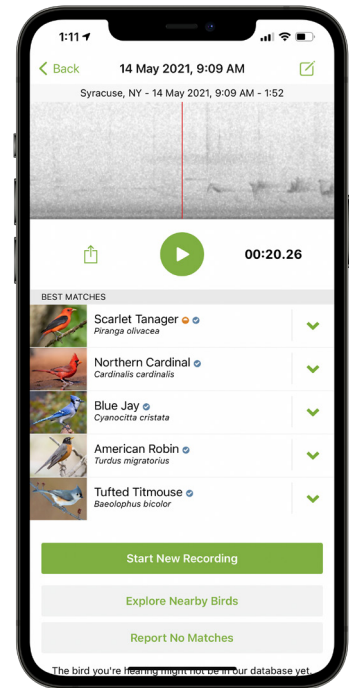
1:11

Back

14 May 2021, 9:09 AM

Syracuse, NY - 14 May 2021, 9:09 AM - 1:52

00:20.26

BEST MATCHES

Scarlet Tanager
Piranga olivacea

Northern Cardinal
Cardinalis cardinalis

Blue Jay
Cyanocitta cristata

American Robin
Turdus migratorius

Tufted Titmouse
Baeolophus bicolor

Start New Recording

Explore Nearby Birds

Report No Matches

The bird you're hearing might not be in our database yet.